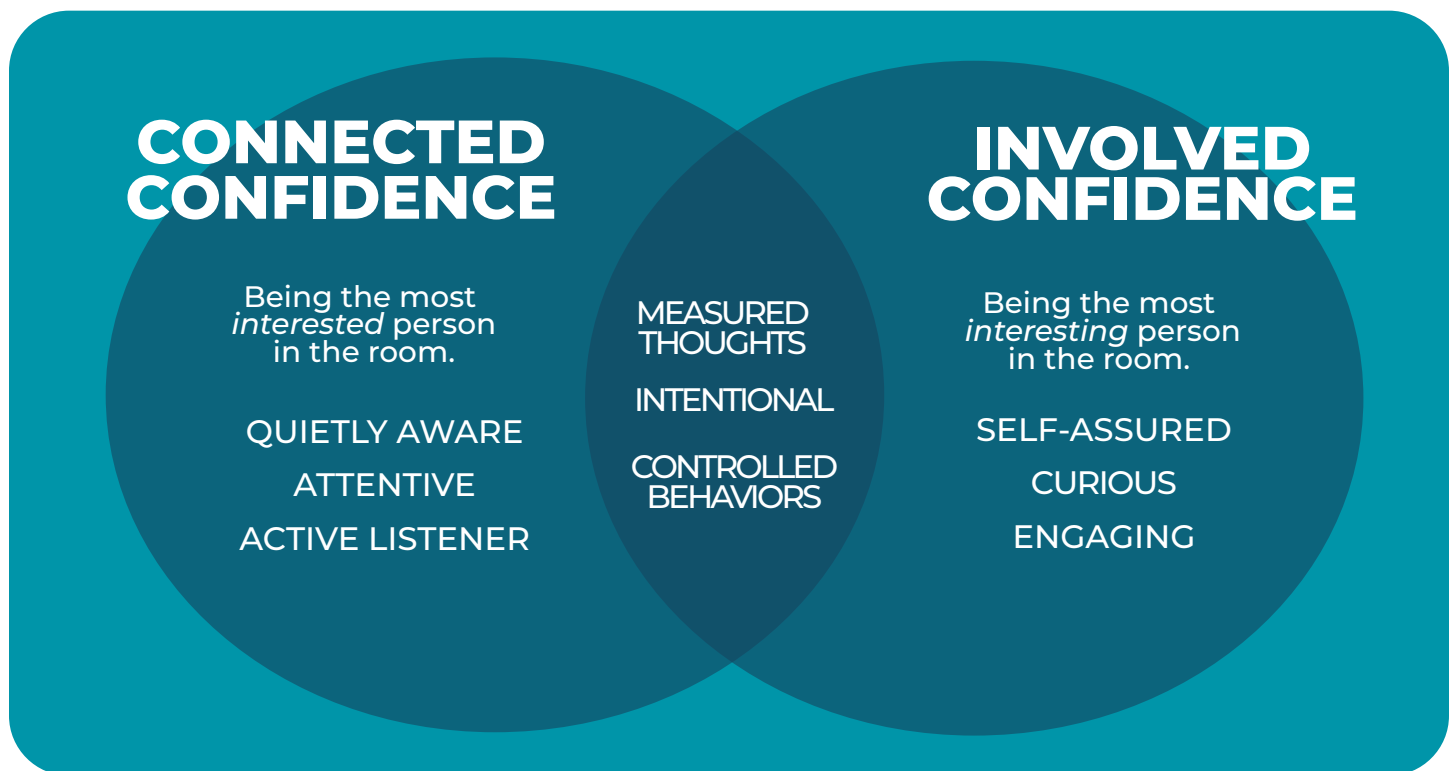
CONNECTED CONFIDENCE

Being the most *interested* person in the room.

QUIETLY AWARE

ATTENTIVE

ACTIVE LISTENER

MEASURED THOUGHTS

INTENTIONAL

CONTROLLED BEHAVIORS

INVOLVED CONFIDENCE

Being the most *interesting* person in the room.

SELF-ASSURED

CURIOUS

ENGAGING